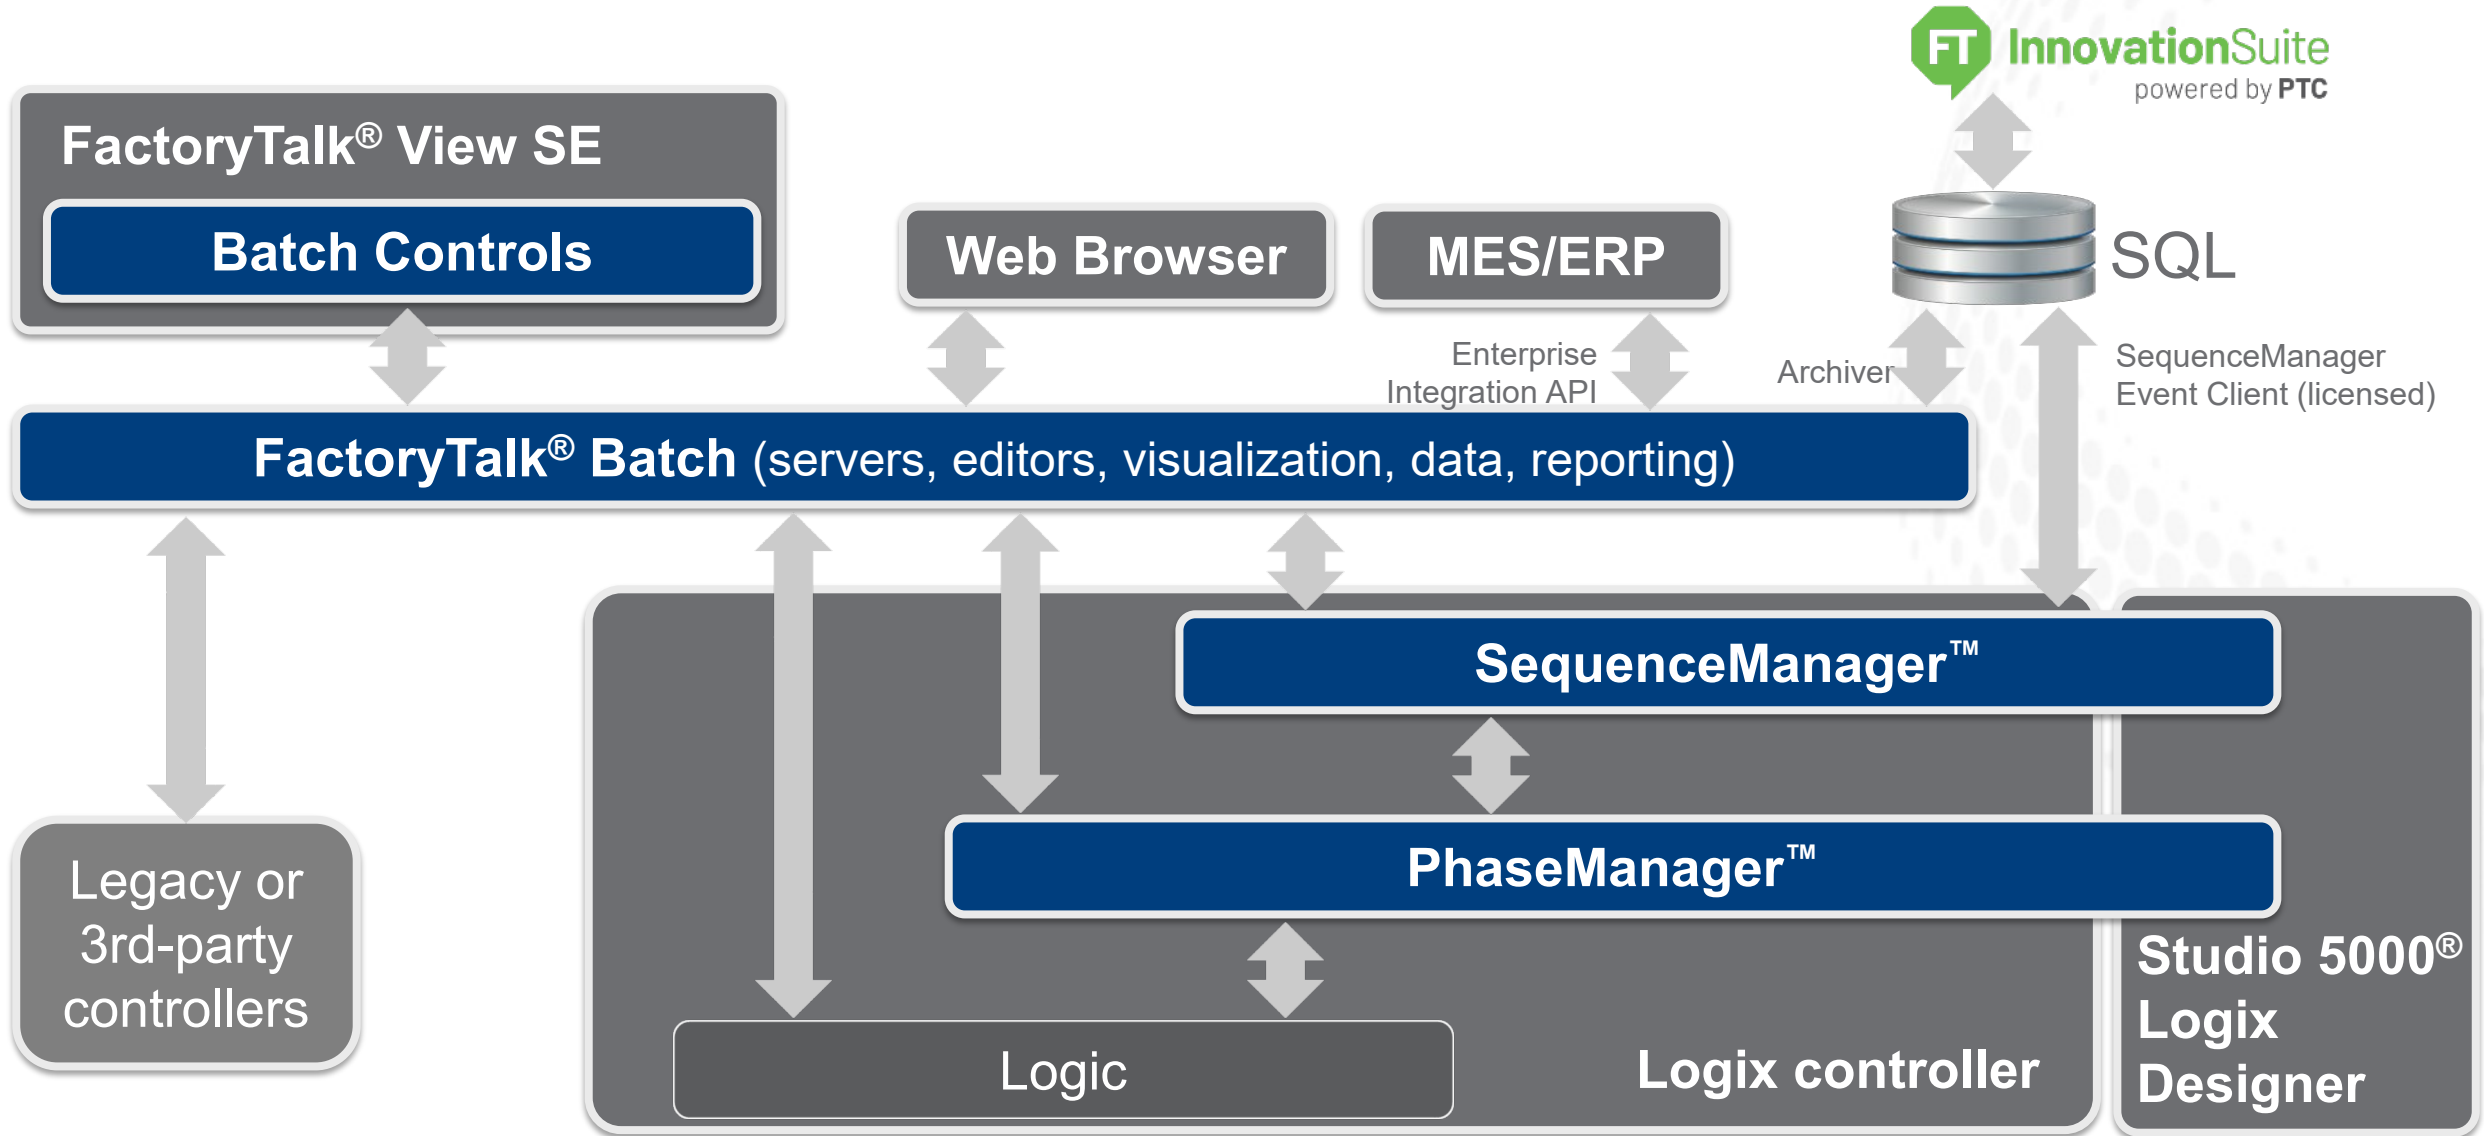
FT InnovationSuite
powered by PTC

FactoryTalk® View SE

Batch Controls

Web Browser

MES/ERP

SQL

Enterprise Integration API

Archiver

SequenceManager Event Client (licensed)

FactoryTalk® Batch (servers, editors, visualization, data, reporting)

SequenceManager™

PhaseManager™

Legacy or 3rd-party controllers

Logic

Logix controller

Studio 5000® Logix Designer